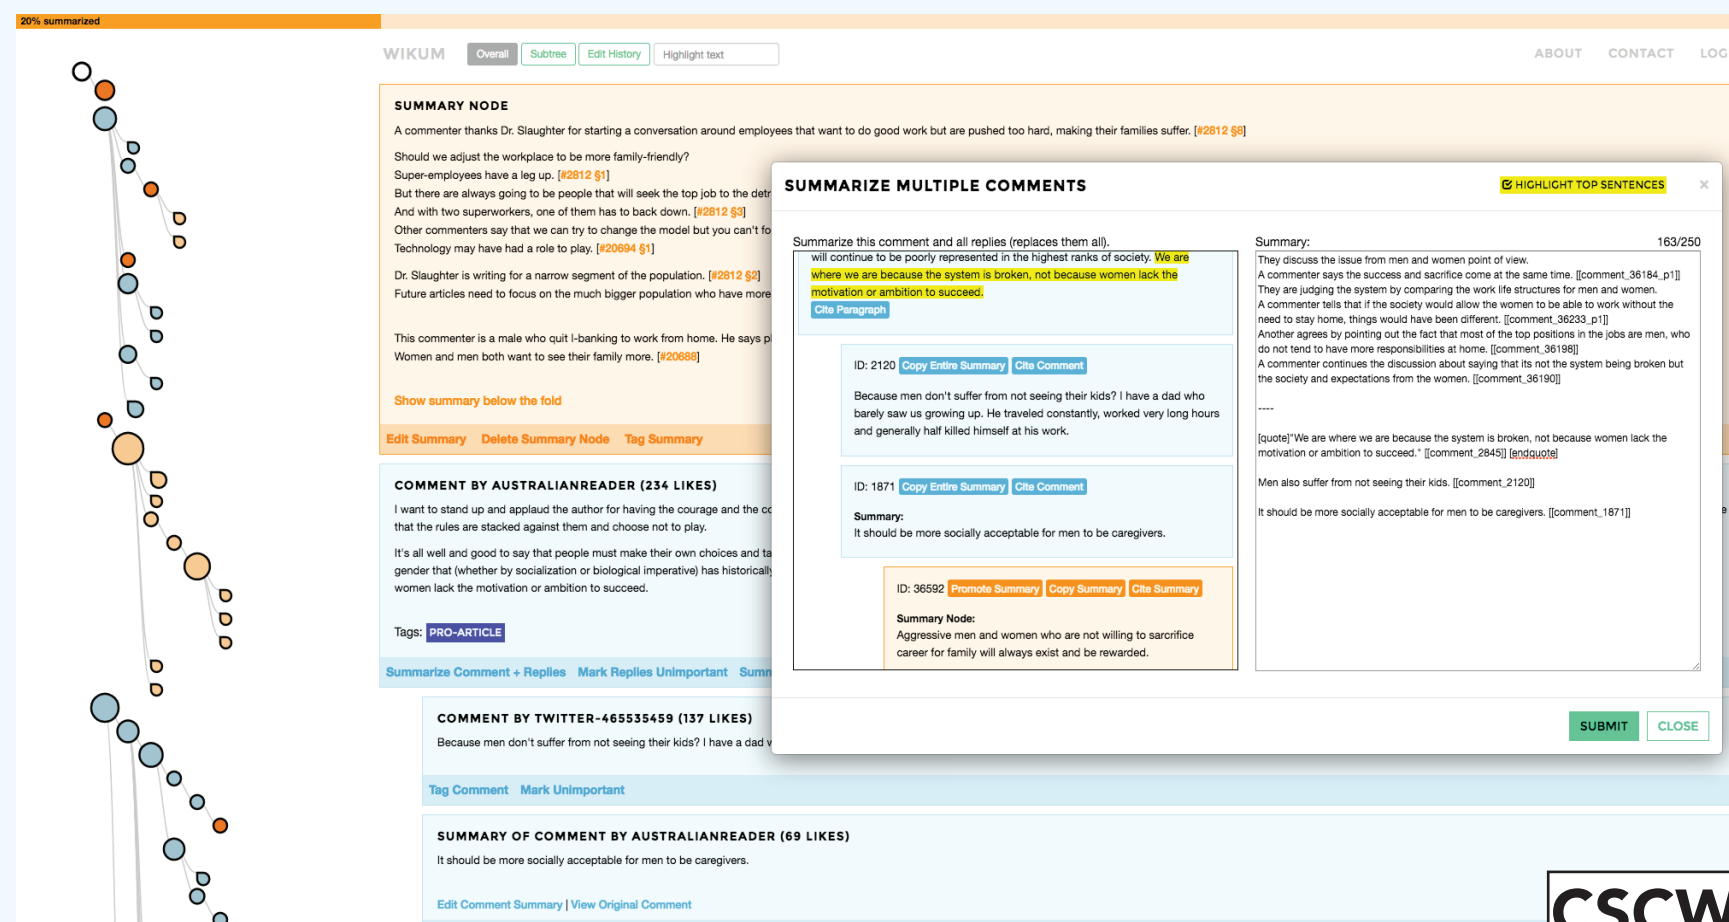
20% summarized

WIKUM Overall Subtree Edit History Highlight text

ABOUT CONTACT LOG

SUMMARY NODE

A commenter thanks Dr. Slaughter for starting a conversation around employees that want to do good work but are pushed too hard, making their families suffer. [#2812 §8]

Should we adjust the workplace to be more family-friendly?
Super-employees have a leg up. [#2812 §1]
But there are always going to be people that will seek the top job to the detr
And with two superworkers, one of them has to back down. [#2812 §3]
Other commenters say that we can try to change the model but you can't fo
Technology may have had a role to play. [#20694 §1]

Dr. Slaughter is writing for a narrow segment of the population. [#2812 §2]
Future articles need to focus on the much bigger population who have more

This commenter is a male who quit I-banking to work from home. He says pl
Women and men both want to see their family more. [#20688]

Show summary below the fold

Edit Summary Delete Summary Node Tag Summary

COMMENT BY AUSTRALIANREADER (234 LIKES)

I want to stand up and applaud the author for having the courage and the co that the rules are stacked against them and choose not to play.

It's all well and good to say that people must make their own choices and ta gender that (whether by socialization or biological imperative) has historically women lack the motivation or ambition to succeed.

Tags: PRO-ARTICLE

Summarize Comment + Replies Mark Replies Unimportant Summ

COMMENT BY TWITTER-465535459 (137 LIKES)

Because men don't suffer from not seeing their kids? I have a dad v

Tag Comment Mark Unimportant

SUMMARY OF COMMENT BY AUSTRALIANREADER (69 LIKES)

It should be more socially acceptable for men to be caregivers.

Edit Comment Summary | View Original Comment

SUMMARIZE MULTIPLE COMMENTS

HIGHLIGHT TOP SENTENCES

×

Summarize this comment and all replies (replaces them all).

will continue to be poorly represented in the highest ranks of society. We are where we are because the system is broken, not because women lack the motivation or ambition to succeed.

Cite Paragraph

ID: 2120 Copy Entire Summary Cite Comment

Because men don't suffer from not seeing their kids? I have a dad who barely saw us growing up. He traveled constantly, worked very long hours and generally half killed himself at his work.

ID: 1871 Copy Entire Summary Cite Comment

Summary:
It should be more socially acceptable for men to be caregivers.

ID: 36592 Promote Summary Copy Summary Cite Summary

Summary Node:
Aggressive men and women who are not willing to sarcrifice career for family will always exist and be rewarded.

Summary: 163/250

They discuss the issue from men and women point of view.
A commenter says the success and sacrifice come at the same time. [[comment_36184_p1]]
They are judging the system by comparing the work life structures for men and women.
A commenter tells that if the society would allow the women to be able to work without the need to stay home, things would have been different. [[comment_36233_p1]]
Another agrees by pointing out the fact that most of the top positions in the jobs are men, who do not tend to have more responsibilities at home. [[comment_36198]]
A commenter continues the discussion about saying that its not the system being broken but the society and expectations from the women. [[comment_36190]]

----

[quote]"We are where we are because the system is broken, not because women lack the motivation or ambition to succeed." [[comment_2845]] [endquote]

Men also suffer from not seeing their kids. [[comment_2120]]

It should be more socially acceptable for men to be caregivers. [[comment_1871]]

SUBMIT CLOSE

CSCW